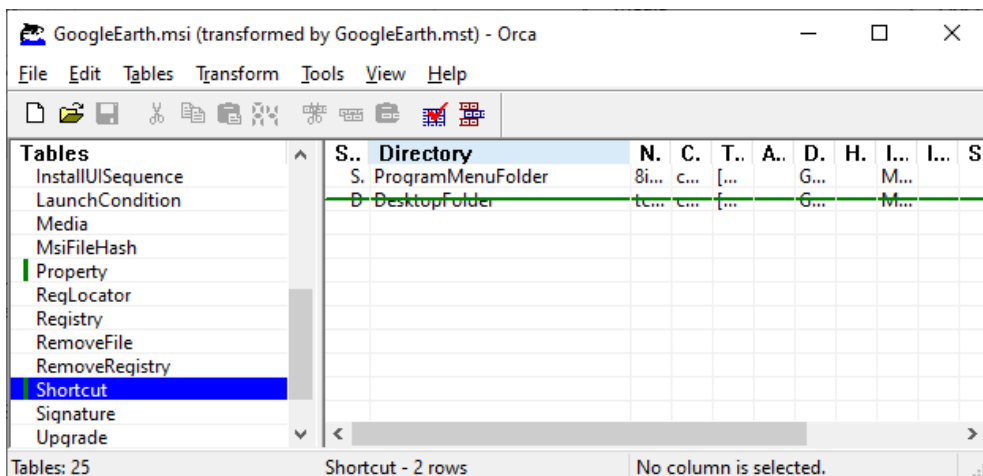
GoogleEarth.msi (transformed by GoogleEarth.mst) - Orca

File Edit Tables Transform Tools View Help

Tables
InstallUISequence
LaunchCondition
Media
MsiFileHash
Property
RegLocator
Registry
RemoveFile
RemoveRegistry
Shortcut
Signature
Upgrade

| S.. | Directory | N. | C. | T.. | A.. | D. | H. | I... | I... | S |
|---|---|---|---|---|---|---|---|---|---|---|
| S. | ProgramMenuFolder | 8i... | c... | [... | | G... | | M... | | |
| D | DesktopFolder | tc... | c... | [... | | G... | | M... | | |

Tables: 25
Shortcut - 2 rows
No column is selected.